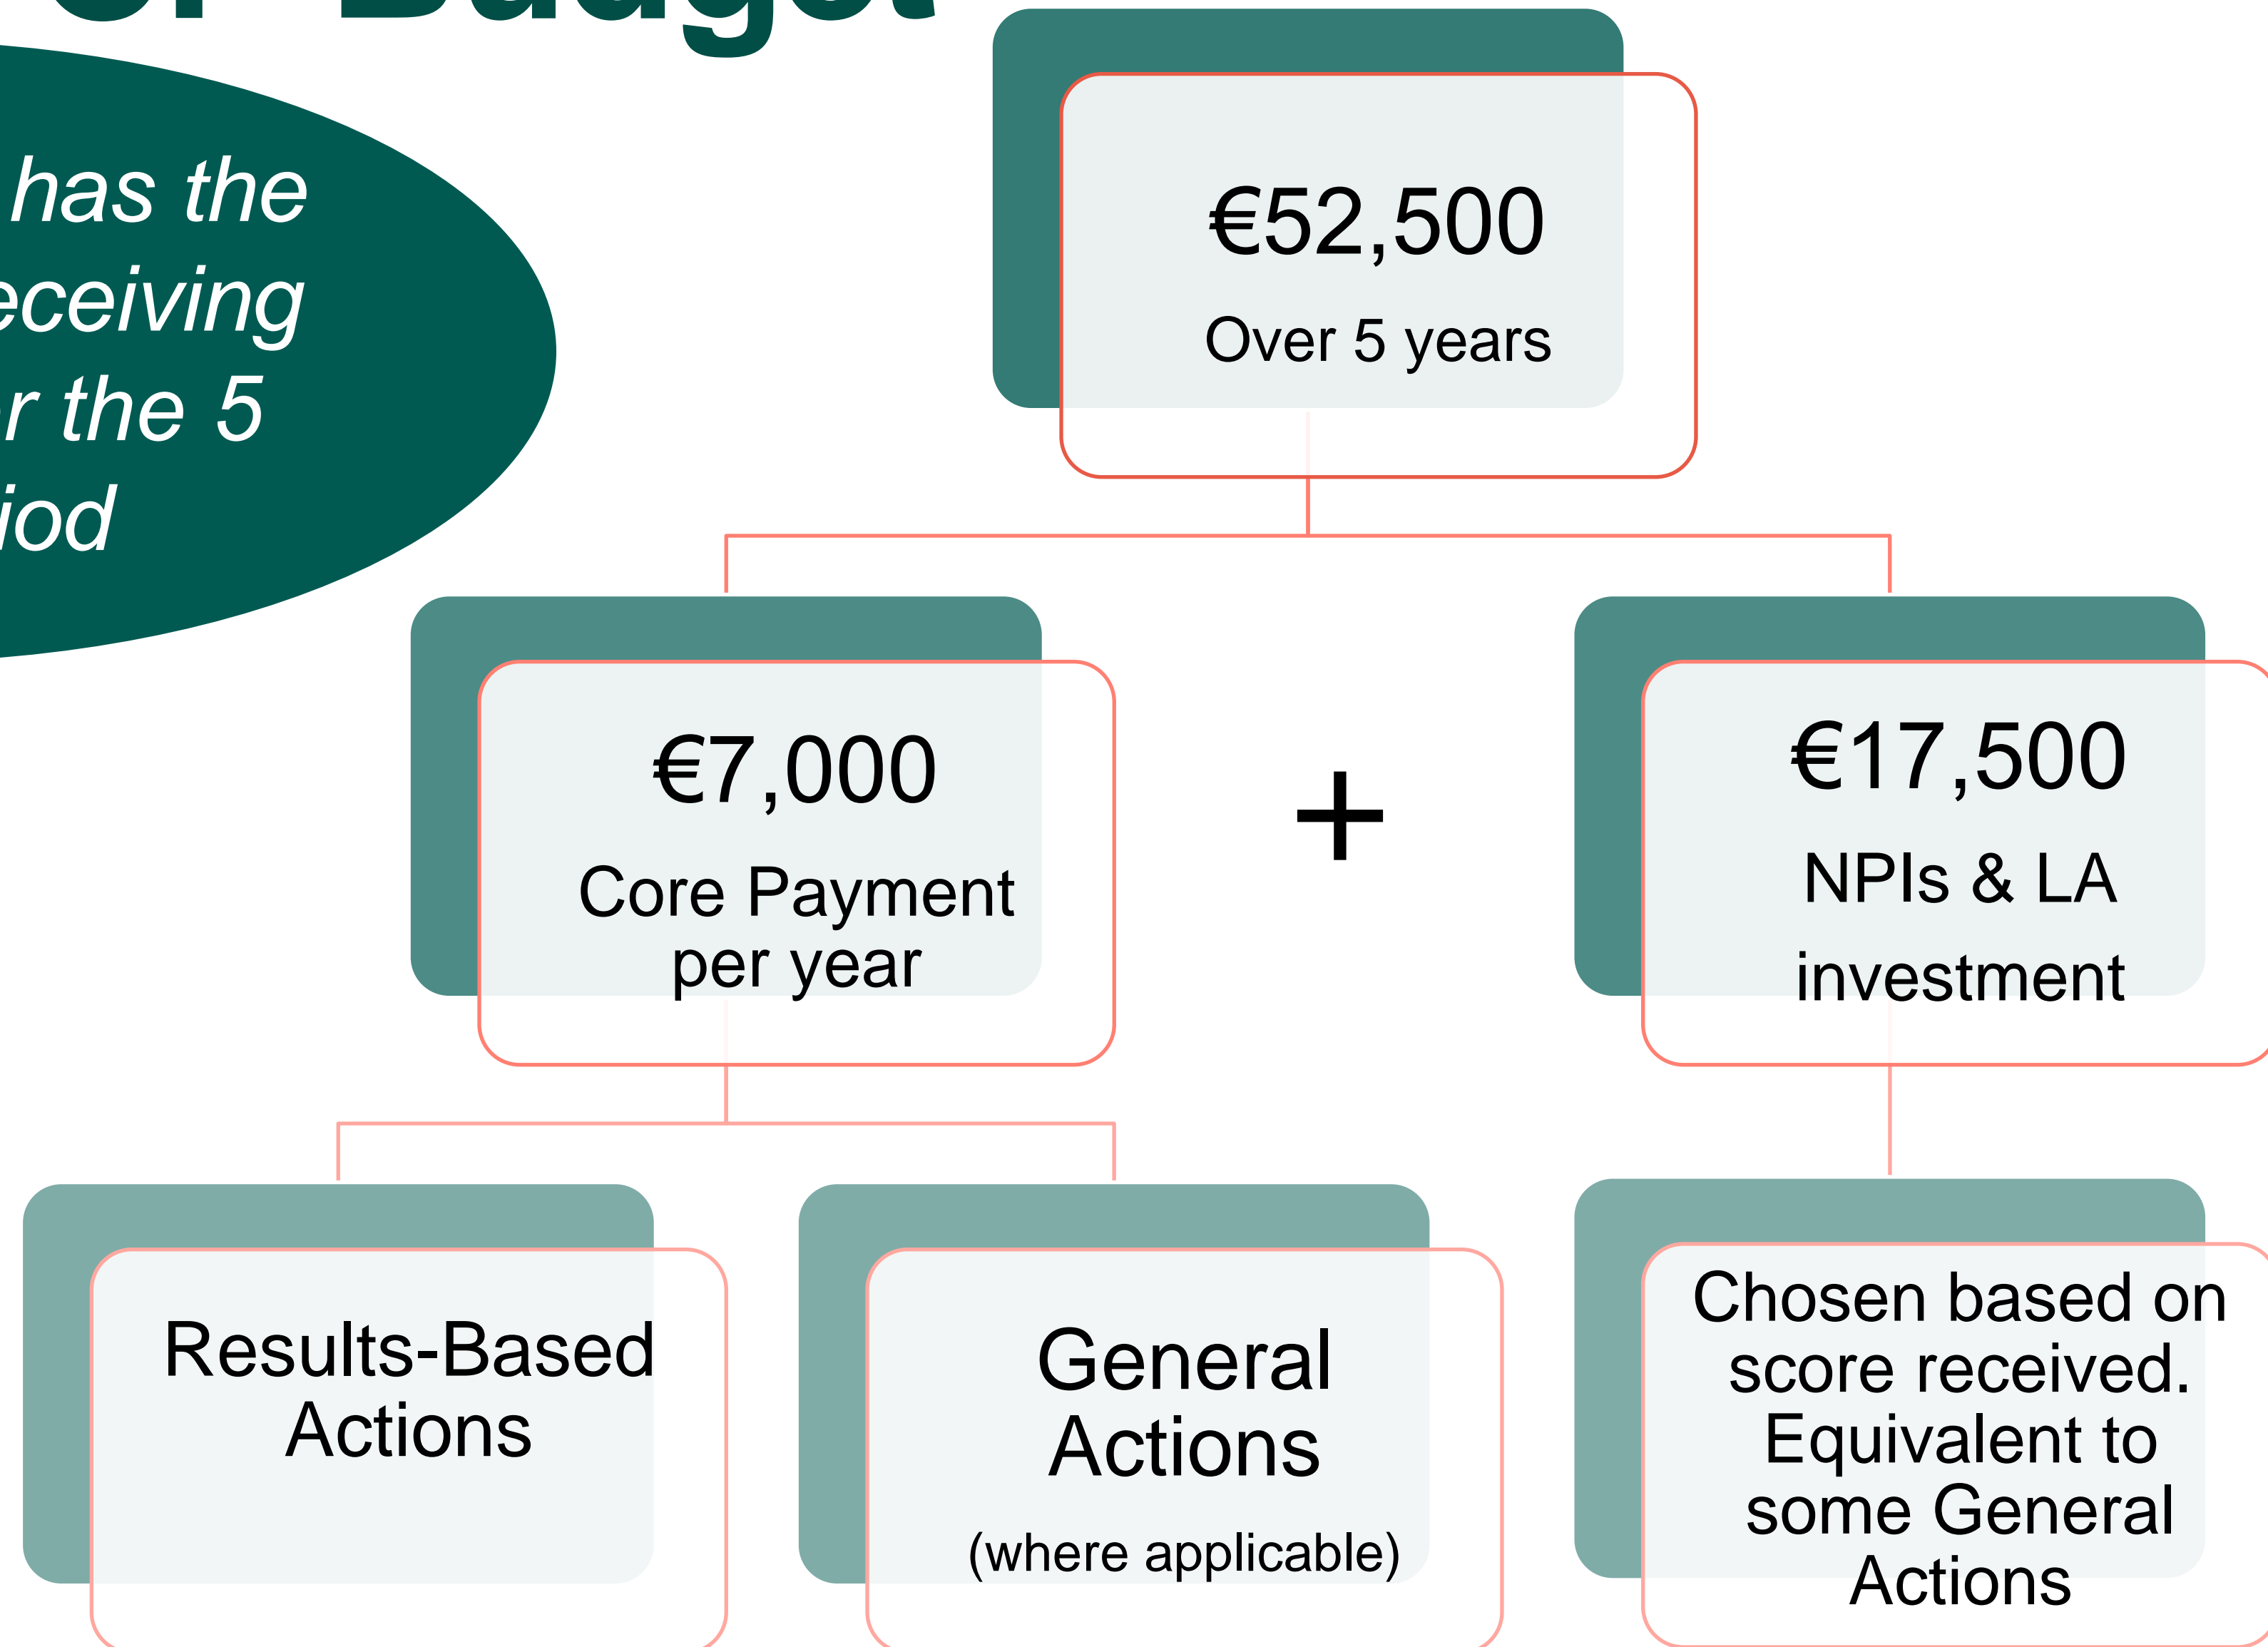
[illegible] Budget

has the eceiving r the 5 iod

€52,500

Over 5 years

€7,000

Core Payment per year

+

€17,500

NPIs & LA investment

Results-Based Actions

General Actions

(where applicable)

Chosen based on score received. Equivalent to some General Actions